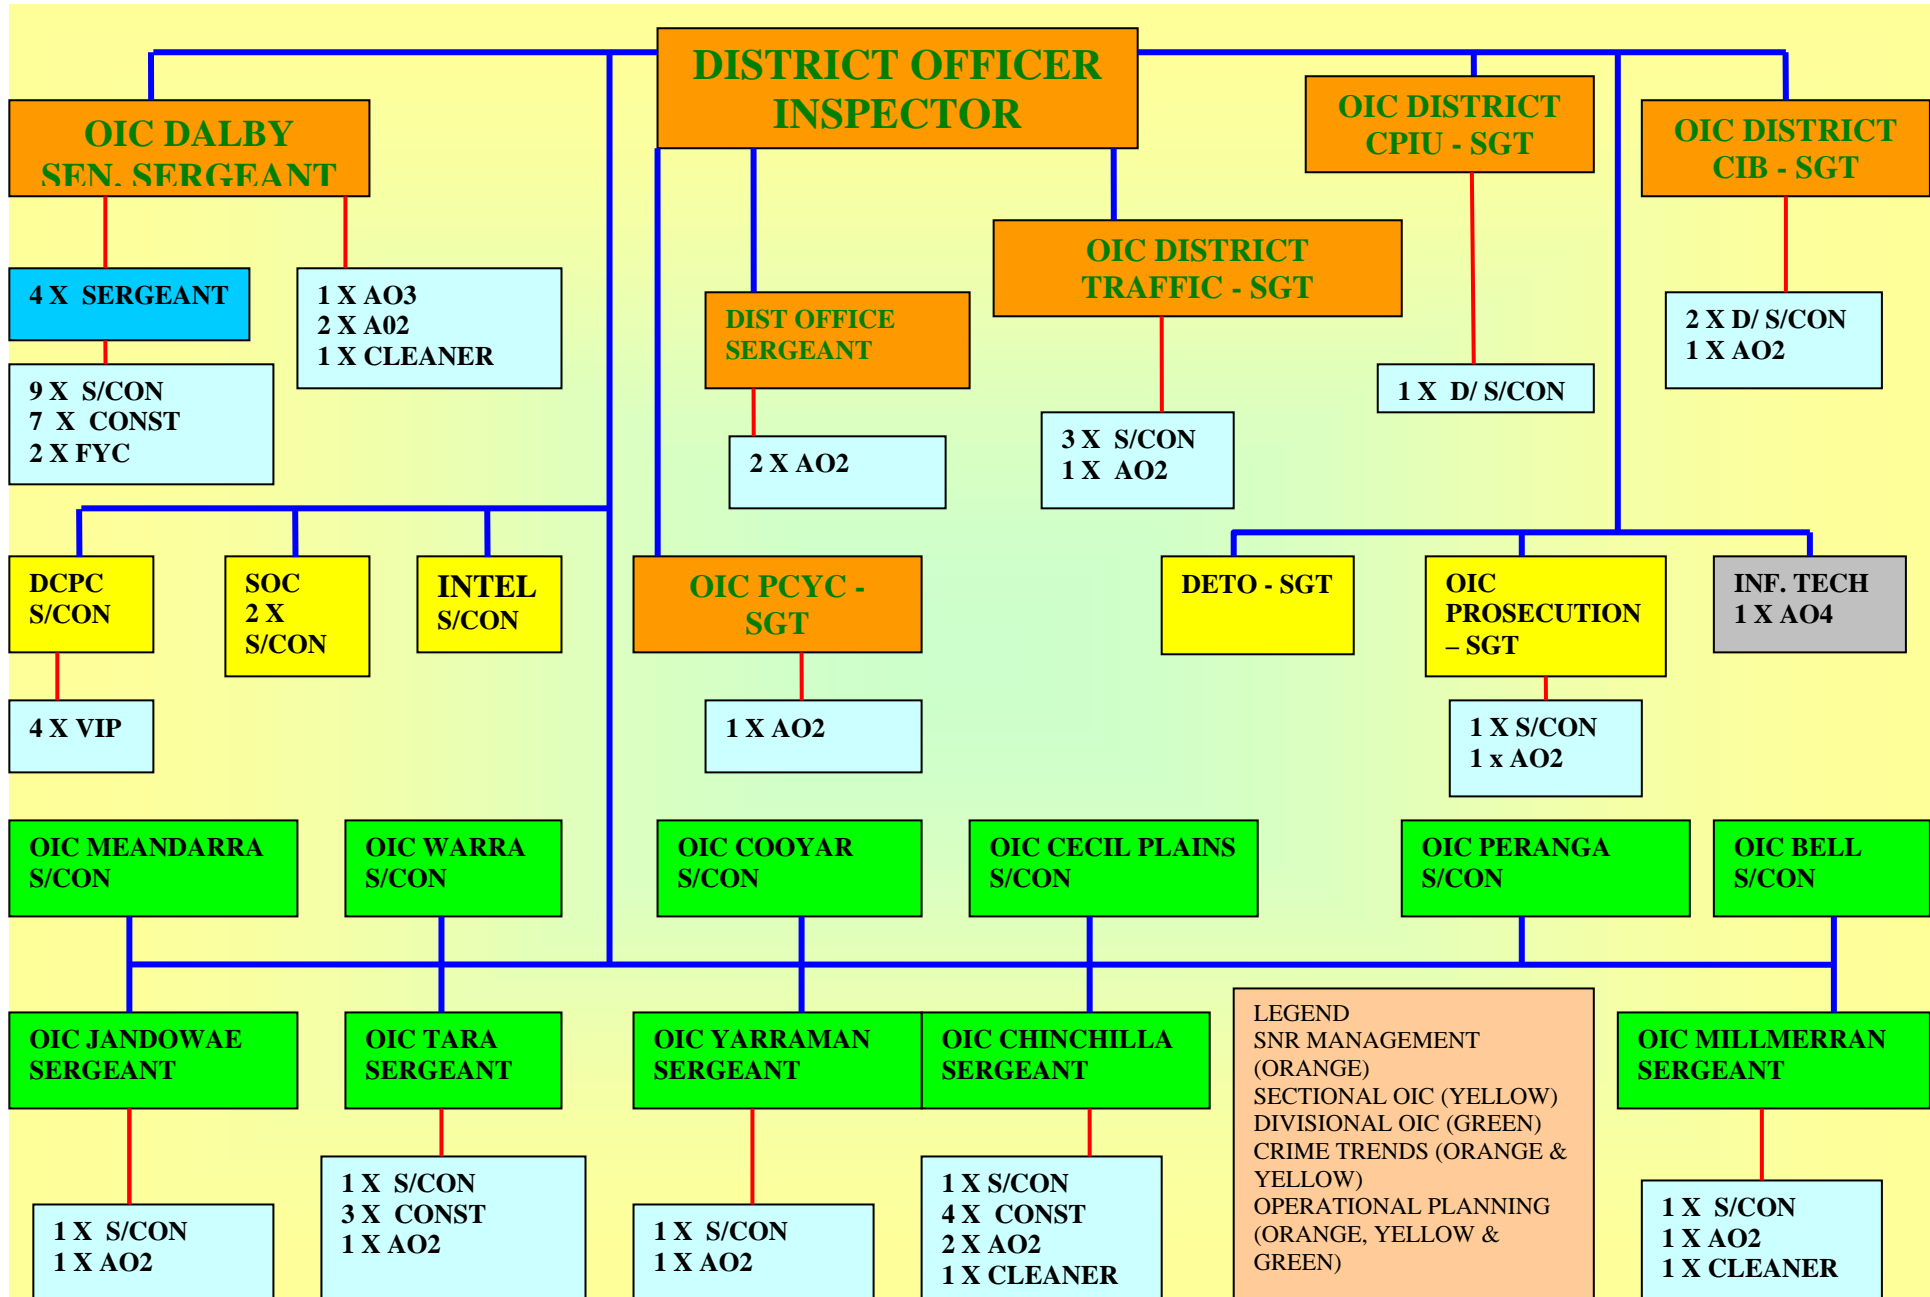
DISTRICT OFFICER INSPECTOR

OIC DALBY SEN. SERGEANT

4 X SERGEANT

9 X S/CON
7 X CONST
2 X FYC

1 X AO3
2 X A02
1 X CLEANER

DIST OFFICE SERGEANT

2 X AO2

OIC DISTRICT TRAFFIC - SGT

3 X S/CON
1 X AO2

OIC DISTRICT CPIU - SGT

1 X D/ S/CON

OIC DISTRICT CIB - SGT

2 X D/ S/CON
1 X AO2

DCPC S/CON

4 X VIP

SOC 2 X S/CON

INTEL S/CON

OIC PCYC - SGT

1 X AO2

DETO - SGT

OIC PROSECUTION – SGT

1 X S/CON
1 x AO2

INF. TECH
1 X AO4

OIC MEANDARRA S/CON

OIC WARRA S/CON

OIC COOYAR S/CON

OIC CECIL PLAINS S/CON

OIC PERANGA S/CON

OIC BELL S/CON

OIC JANDOWAE SERGEANT

1 X S/CON
1 X AO2

OIC TARA SERGEANT

1 X S/CON
3 X CONST
1 X AO2

OIC YARRAMAN SERGEANT

1 X S/CON
1 X AO2

OIC CHINCHILLA SERGEANT

1 X S/CON
4 X CONST
2 X AO2
1 X CLEANER

LEGEND
SNR MANAGEMENT (ORANGE)
SECTIONAL OIC (YELLOW)
DIVISIONAL OIC (GREEN)
CRIME TRENDS (ORANGE & YELLOW)
OPERATIONAL PLANNING (ORANGE, YELLOW & GREEN)

OIC MILLMERRAN SERGEANT

1 X S/CON
1 X AO2
1 X CLEANER